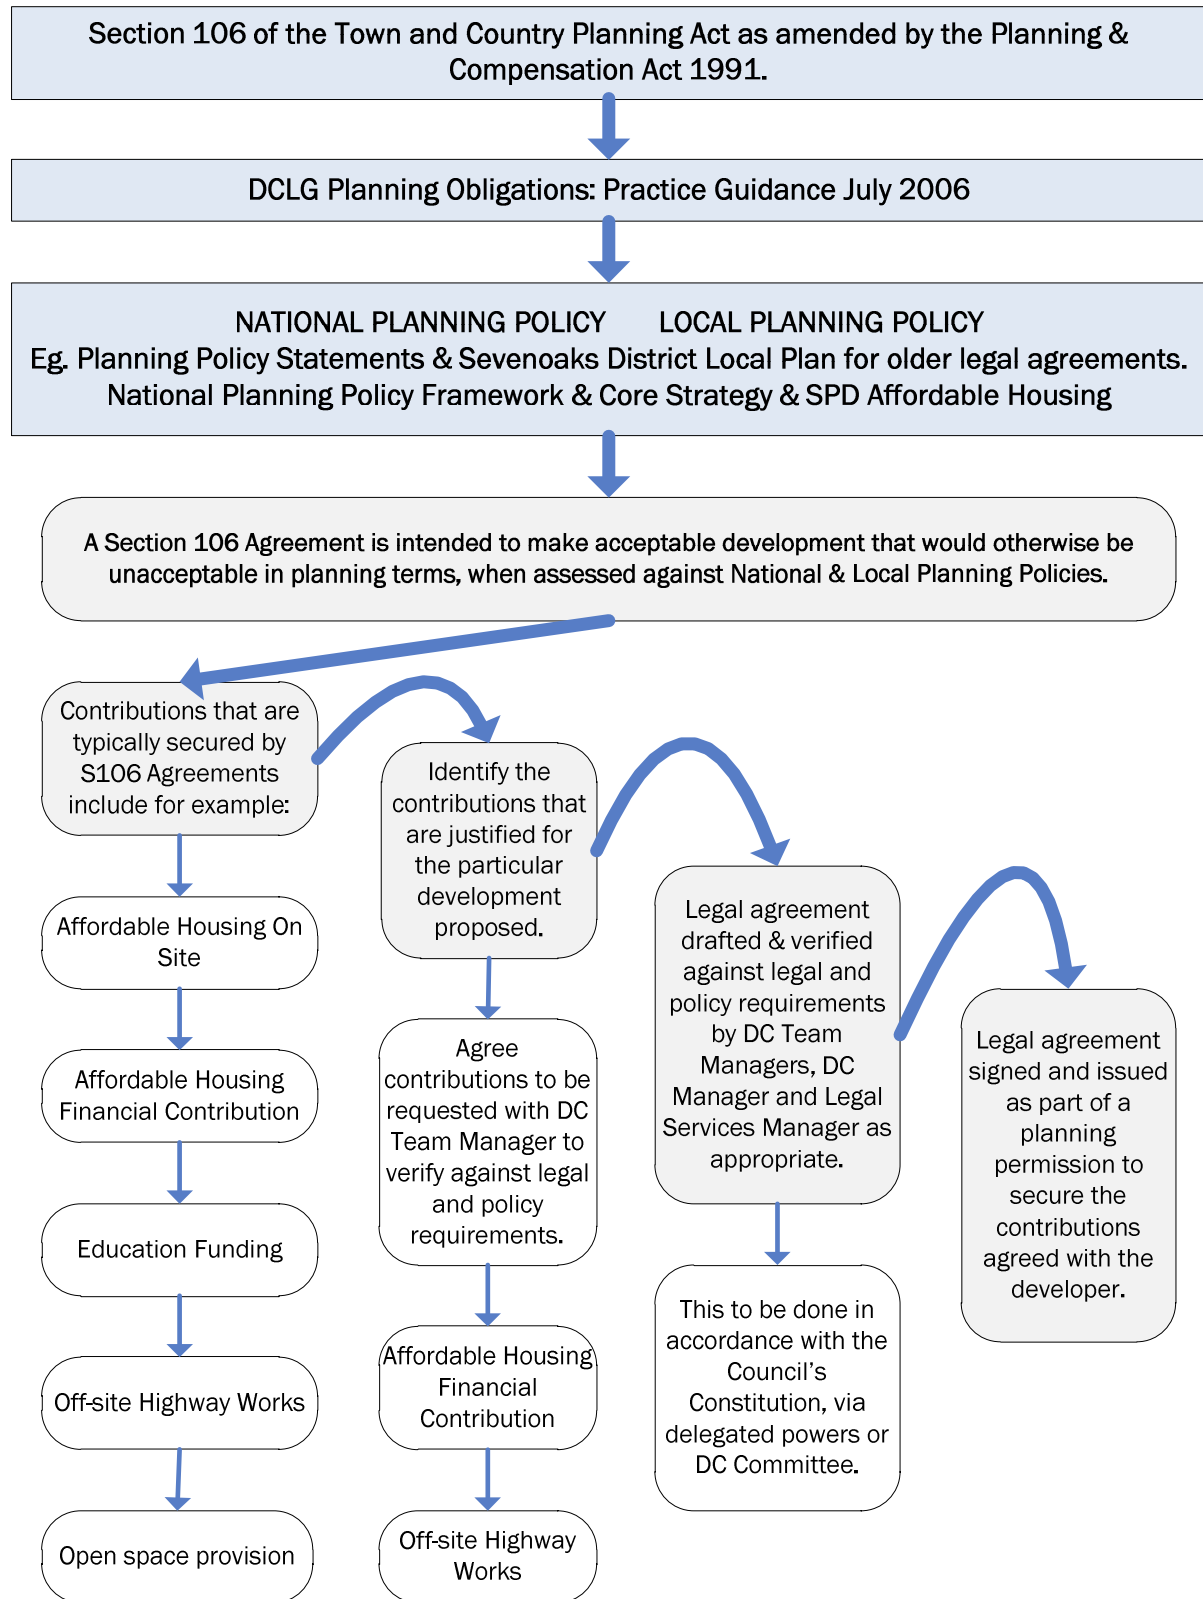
Section 106 of the Town and Country Planning Act as amended by the Planning & Compensation Act 1991.

DCLG Planning Obligations: Practice Guidance July 2006

NATIONAL PLANNING POLICY LOCAL PLANNING POLICY
Eg. Planning Policy Statements & Sevenoaks District Local Plan for older legal agreements.
National Planning Policy Framework & Core Strategy & SPD Affordable Housing

A Section 106 Agreement is intended to make acceptable development that would otherwise be unacceptable in planning terms, when assessed against National & Local Planning Policies.

Contributions that are typically secured by S106 Agreements include for example:

Affordable Housing On Site

Affordable Housing Financial Contribution

Education Funding

Off-site Highway Works

Open space provision

Identify the contributions that are justified for the particular development proposed.

Agree contributions to be requested with DC Team Manager to verify against legal and policy requirements.

Affordable Housing Financial Contribution

Off-site Highway Works

Legal agreement drafted & verified against legal and policy requirements by DC Team Managers, DC Manager and Legal Services Manager as appropriate.

This to be done in accordance with the Council's Constitution, via delegated powers or DC Committee.

Legal agreement signed and issued as part of a planning permission to secure the contributions agreed with the developer.